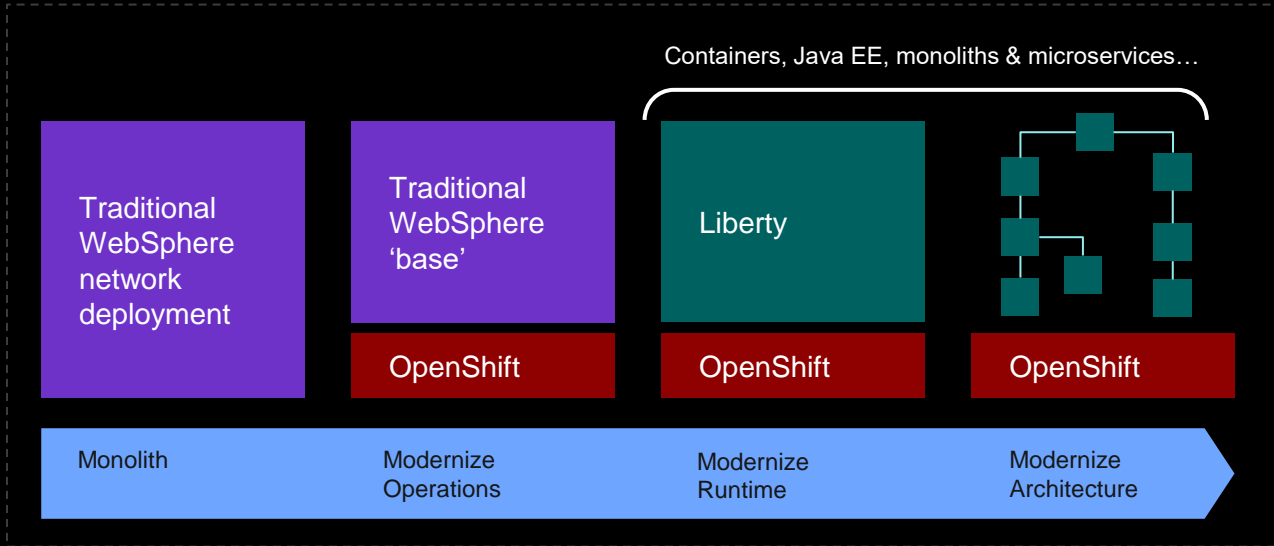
Containers, Java EE, monoliths & microservices…

Traditional WebSphere network deployment

Traditional WebSphere ‘base’

OpenShift

Liberty

OpenShift

OpenShift

Monolith

Modernize Operations

Modernize Runtime

Modernize Architecture